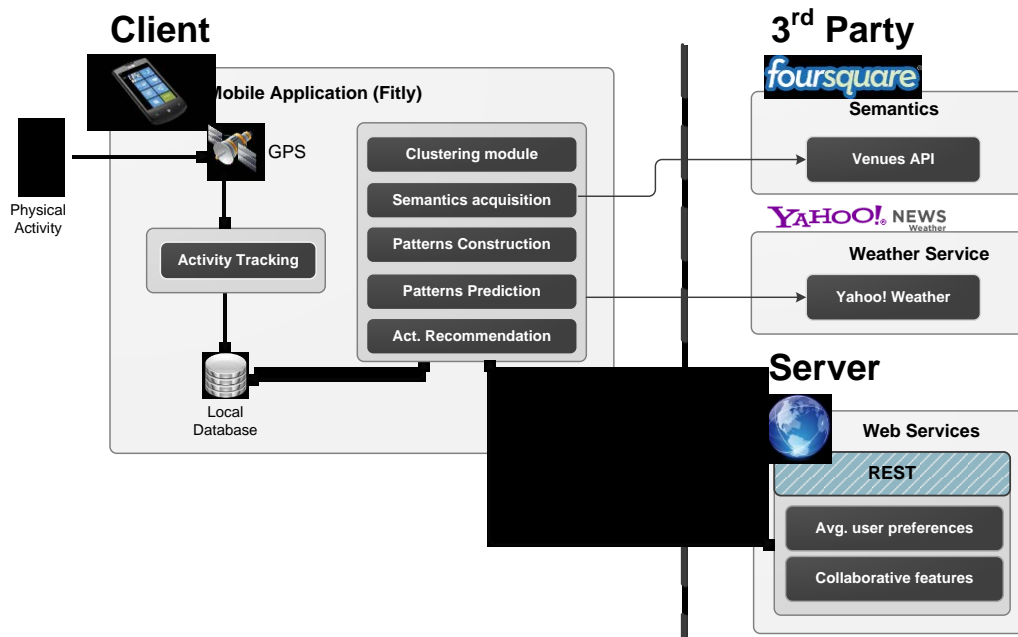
Client

Mobile Application (Fitly)

Physical Activity

GPS

Activity Tracking

Local Database

Clustering module

Semantics acquisition

Patterns Construction

Patterns Prediction

Act. Recommendation

3$^{rd}$ Party

foursquare

Semantics

Venues API

YAHOO! NEWS Weather

Weather Service

Yahoo! Weather

Server

Web Services

REST

Avg. user preferences

Collaborative features